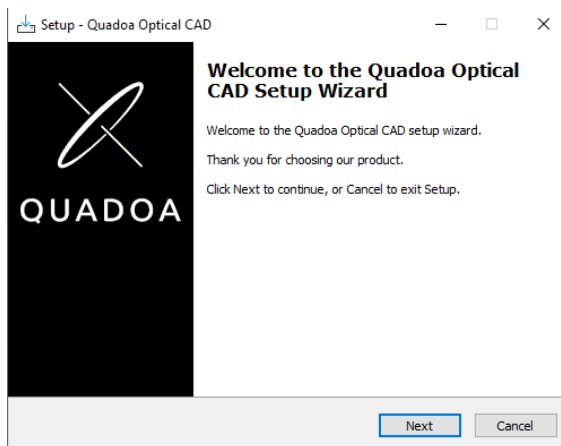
Setup - Quadoa Optical CAD

QUADOA

Welcome to the Quadoa Optical CAD Setup Wizard

Welcome to the Quadoa Optical CAD setup wizard.

Thank you for choosing our product.

Click Next to continue, or Cancel to exit Setup.

Next

Cancel